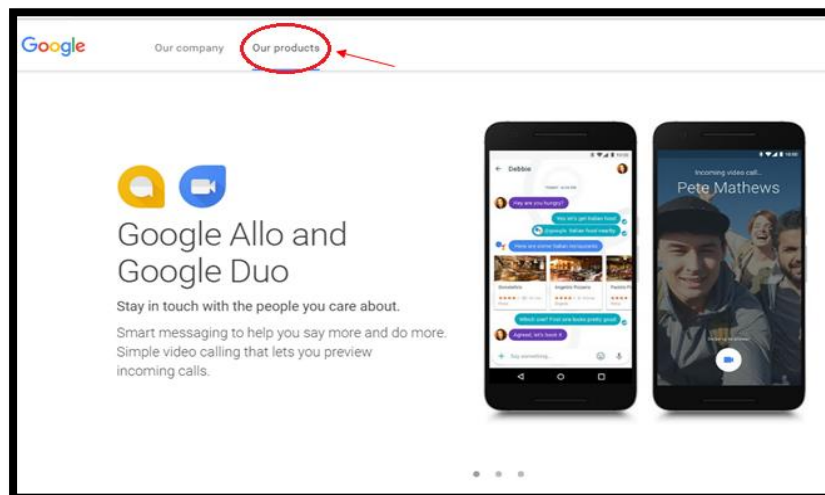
Google Our company Our products

Google Allo and Google Duo

Stay in touch with the people you care about.

Smart messaging to help you say more and do more. Simple video calling that lets you preview incoming calls.

Debbie

Hey are you hungry?

Yes let's get Italian food

Here are some Italian restaurants

Which one? First one looks pretty good

Agreed, let's book it

Incoming video call...

Pete Mathews